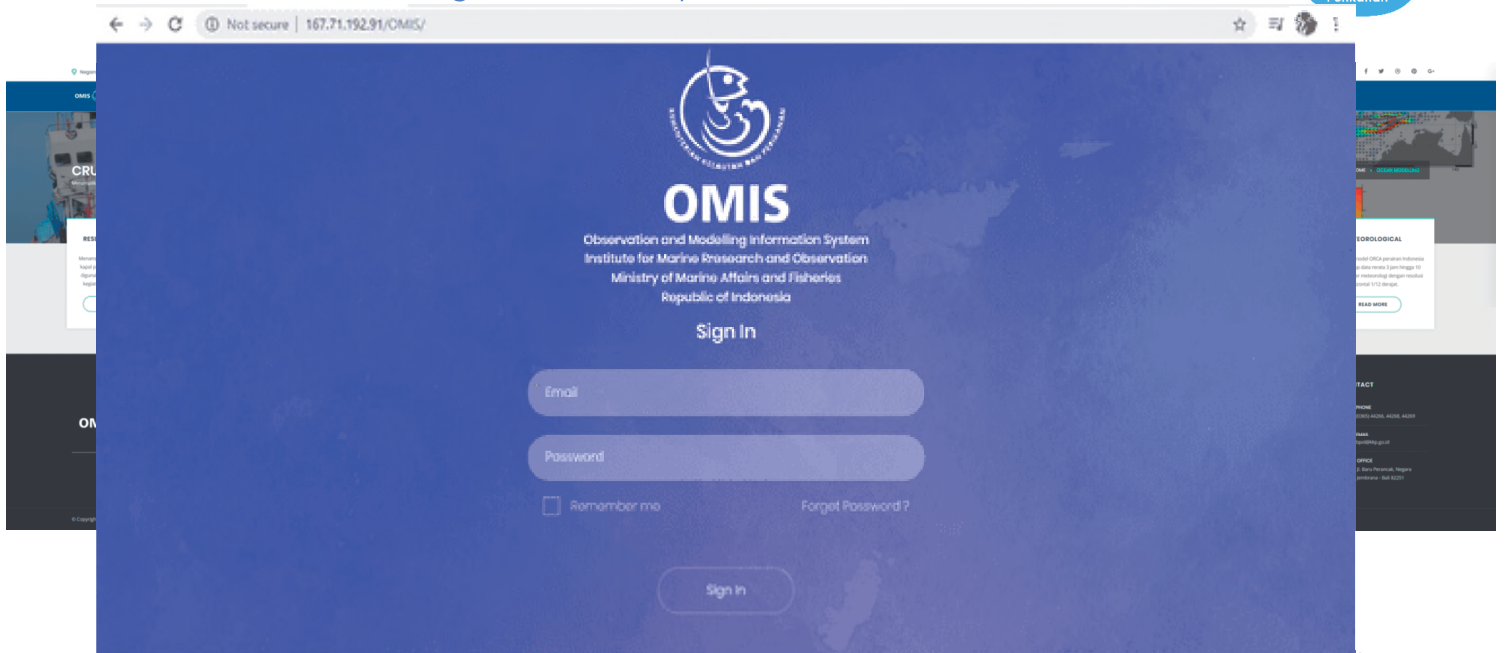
Not secure | 167.71.192.91/OMIS/

KEMENTERIAN KELAUTAN DAN PERIKANAN

OMIS

Observation and Modelling Information System
Institute for Marine Rresearch and Observation
Ministry of Marine Affairs and Fisheries
Republic of Indonesia

Sign In

Email

Password

Remember me

Forget Password ?

Sign In

OMIS

CRU

RESE

EOROLOGICAL

READ MORE

OM

TACT

PHONE

MAIL

OFFICE